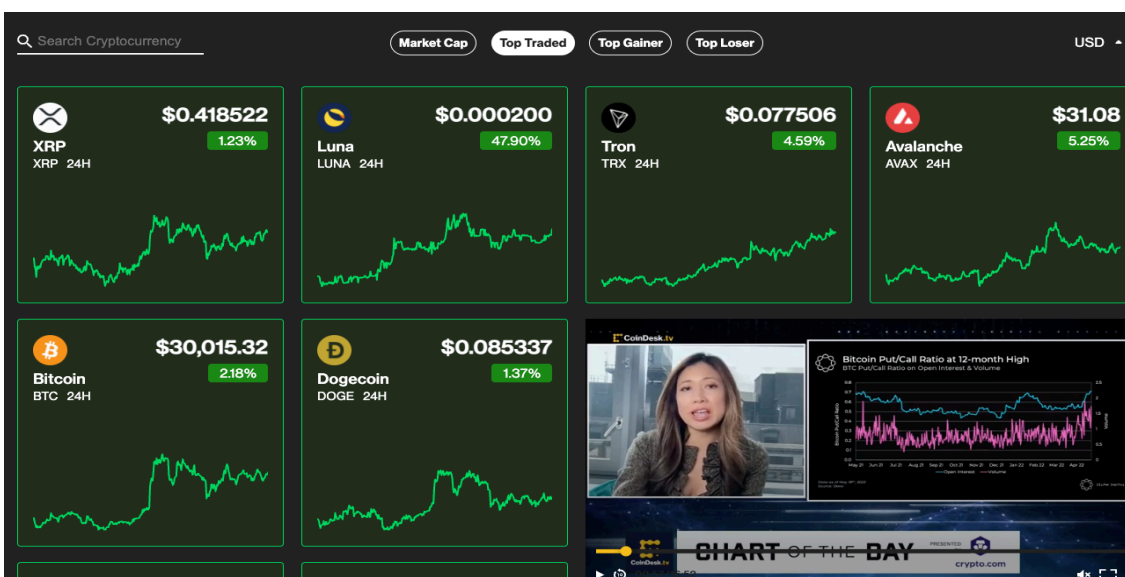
Search Cryptocurrency

Market Cap Top Traded Top Gainer Top Loser

USD

$0.418522
1.23%
XRP
XRP 24H

$0.000200
47.90%
Luna
LUNA 24H

$0.077506
4.59%
Tron
TRX 24H

$31.08
5.25%
Avalanche
AVAX 24H

$30,015.32
2.18%
Bitcoin
BTC 24H

$0.085337
1.37%
Dogecoin
DOGE 24H

CoinDesk.tv

Bitcoin Put/Call Ratio at 12-month High
BTC Put/Call Ratio on Open Interest & Volume

May 21 Jun 21 Jul 21 Aug 21 Sep 21 Oct 21 Nov 21 Dec 21 Jan 22 Feb 22 Mar 22 Apr 22

Open Interest Volume

CoinDesk.tv

CHART OF THE DAY

PRESENTED

crypto.com